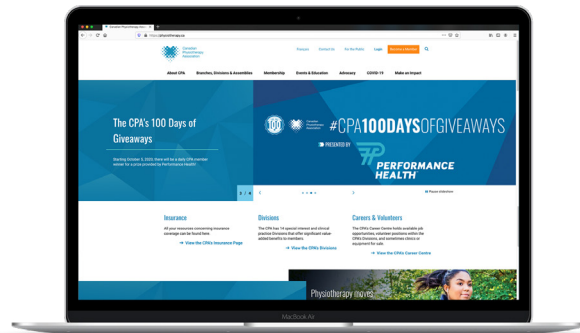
Canadian Physiotherapy Asso

https://physiotherapy.ca

Canadian Physiotherapy Association

Francais Contact Us For the Public Login Become a Member

About CPA Branches, Divisions & Assemblies Membership Events & Education Advocacy COVID-19 Make an Impact

The CPA's 100 Days of Giveaways

Starting October 5, 2020, there will be a daily CPA member winner for a prize provided by Performance Health!

100

#CPA100DAYSOFGIVEAWAYS

PRESENTED BY

PERFORMANCE HEALTH

2 / 4

Pause slideshow

Insurance

All your resources concerning insurance coverage can be found here.

→ View the CPA's Insurance Page

Divisions

The CPA has 14 special interest and clinical practice Divisions that offer significant value added benefits to members.

→ View the CPA's Divisions

Careers & Volunteers

The CPA's Career Centre hosts available job opportunities, volunteer positions within the CPA's Divisions, and sometimes clinics or equipment for sale.

→ View the CPA's Career Centre

Physiotherapy moves

MacBook Air